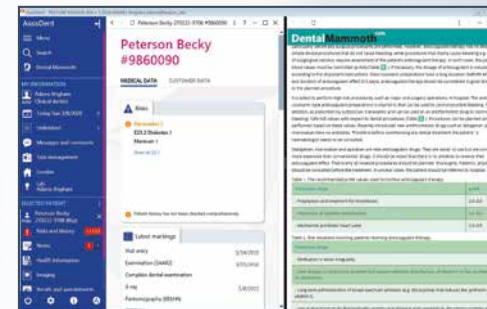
AssisDent

Menu

Search

Dental Mammoth

MY INFORMATION

Today Tue 3/8/2021

Messages and comments

Task management

Peterson Becky
#9860090

MEDICAL DATA

CUSTOMER DATA

Risks

Show all (2)

Patient history has not been checked comprehensively

Latest markings

Visit entry

Examination (DAAD)

Complete dental examination

X-ray

Panoramagraphy (DEXIN)

Peterson Becky (70522-9708 #9860090)

DentalMammoth

Table 1. The recommended INR values used for different anticoagulant therapy

Table 2. The bleeding risk in procedures performed on patients on anticoagulants